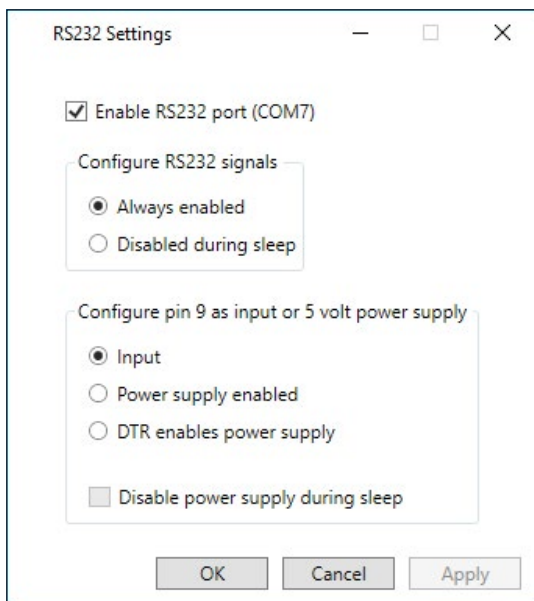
RS232 Settings

Enable RS232 port (COM7)

Configure RS232 signals

Always enabled

Disabled during sleep

Configure pin 9 as input or 5 volt power supply

Input

Power supply enabled

DTR enables power supply

Disable power supply during sleep

OK

Cancel

Apply